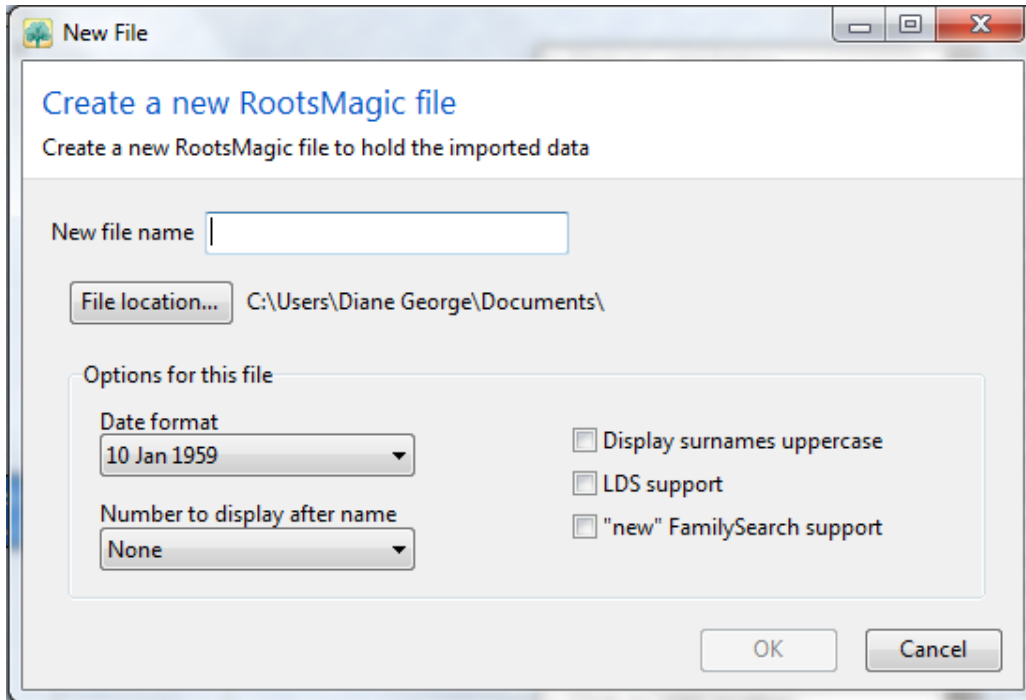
New File

Create a new RootsMagic file

Create a new RootsMagic file to hold the imported data

New file name

File location... C:\Users\Diane George\Documents\

Options for this file

Date format

10 Jan 1959

Number to display after name

None

Display surnames uppercase

LDS support

"new" FamilySearch support

OK

Cancel